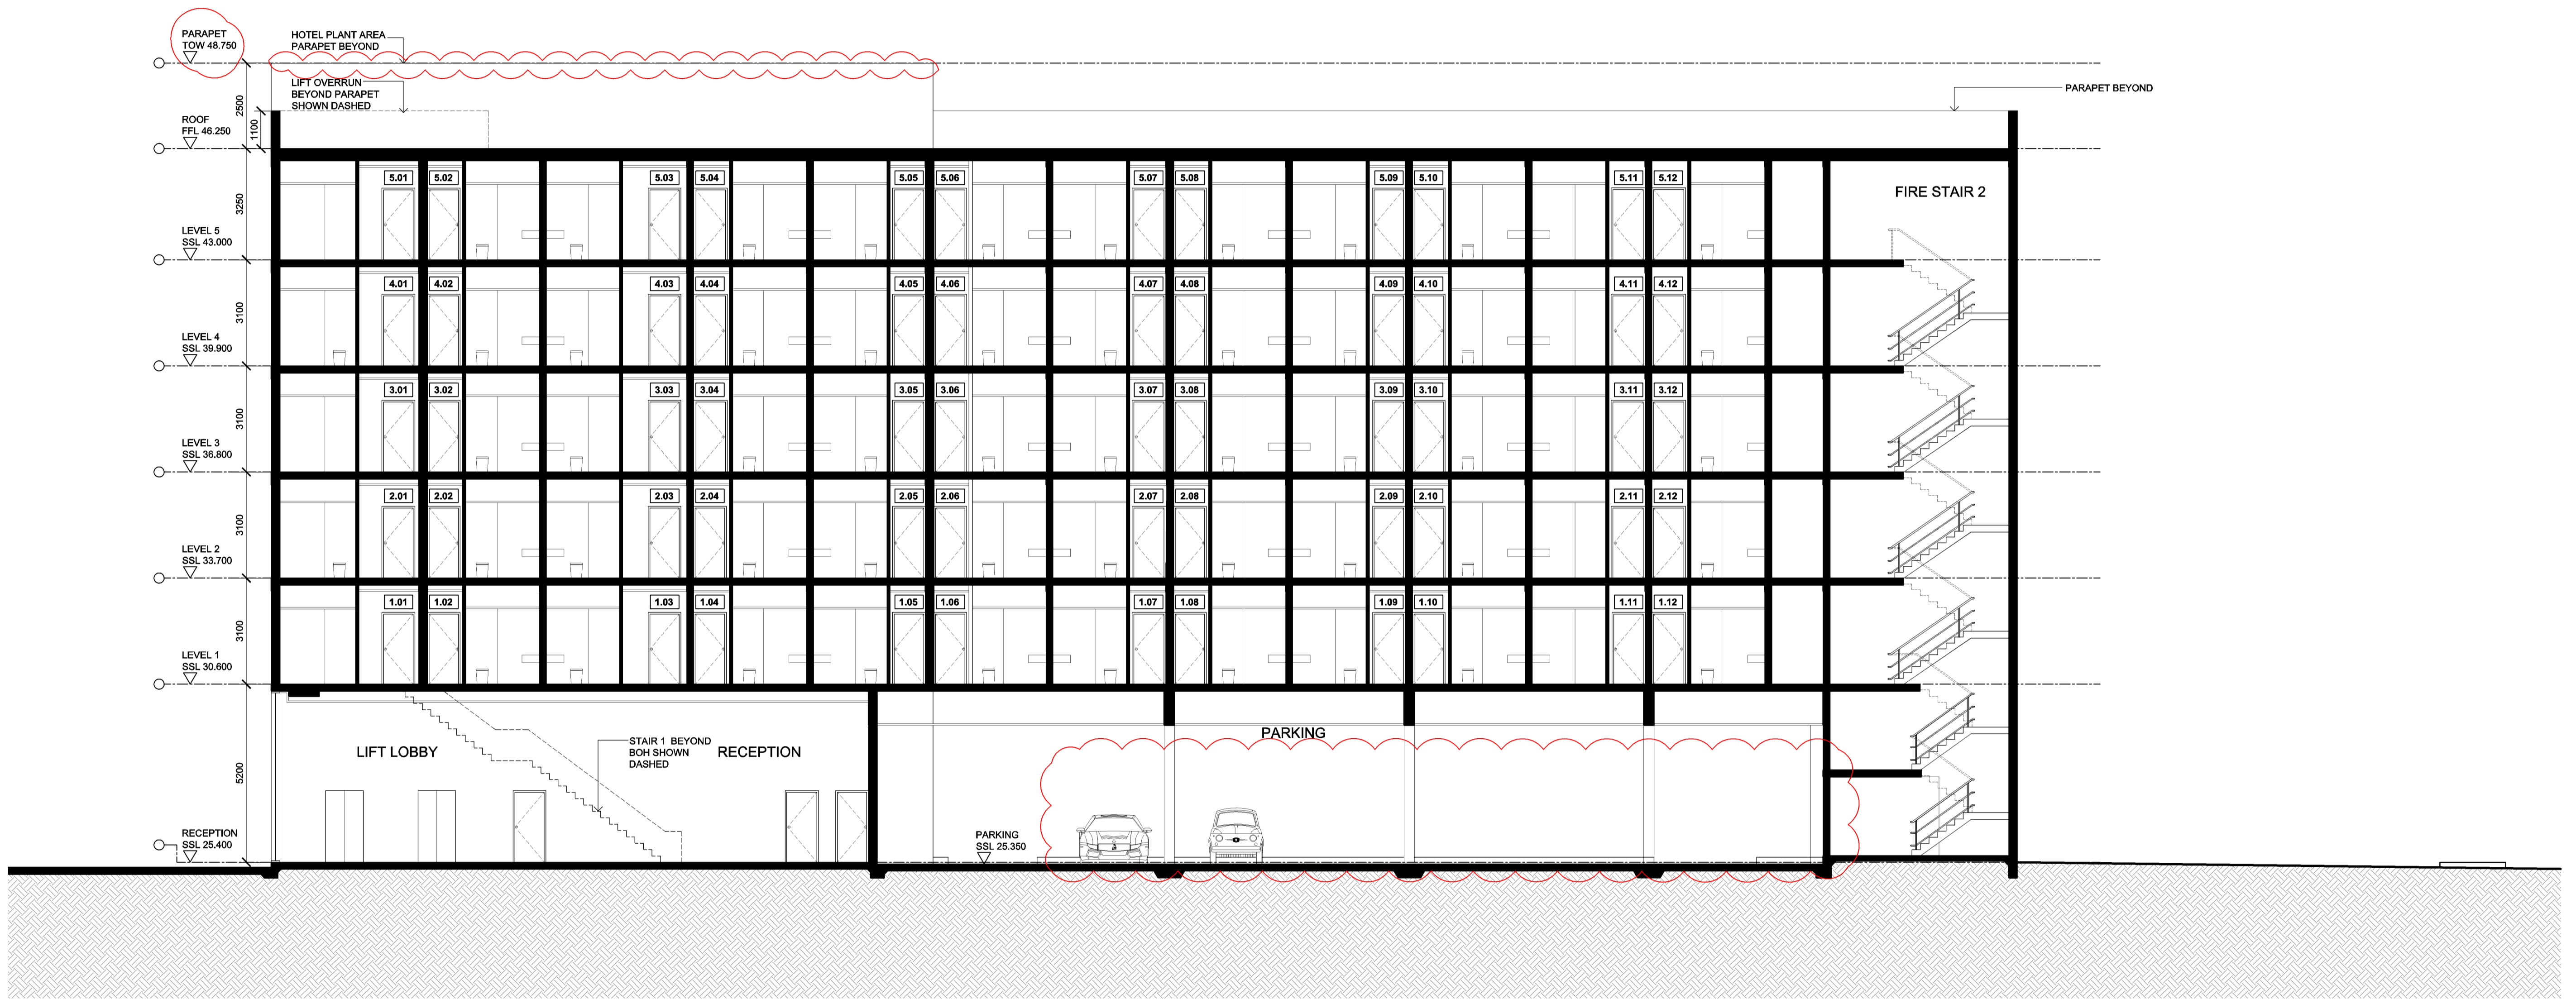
PARAPET
TOW 48.750

HOTEL PLANT AREA
PARAPET BEYOND

LIFT OVERRUN
BEYOND PARAPET
SHOWN DASHED

PARAPET BEYOND

2500

1100

ROOF
FFL 46.250

3250

5.01 5.02 5.03 5.04 5.05 5.06 5.07 5.08 5.09 5.10 5.11 5.12

FIRE STAIR 2

LEVEL 5
SSL 43.000

3100

4.01 4.02 4.03 4.04 4.05 4.06 4.07 4.08 4.09 4.10 4.11 4.12

LEVEL 4
SSL 39.900

3100

3.01 3.02 3.03 3.04 3.05 3.06 3.07 3.08 3.09 3.10 3.11 3.12

LEVEL 3
SSL 36.800

3100

2.01 2.02 2.03 2.04 2.05 2.06 2.07 2.08 2.09 2.10 2.11 2.12

LEVEL 2
SSL 33.700

3100

1.01 1.02 1.03 1.04 1.05 1.06 1.07 1.08 1.09 1.10 1.11 1.12

LEVEL 1
SSL 30.600

5200

LIFT LOBBY

STAIR 1 BEYOND
BOH SHOWN
DASHED

RECEPTION

PARKING

RECEPTION
SSL 25.400

PARKING
SSL 25.350